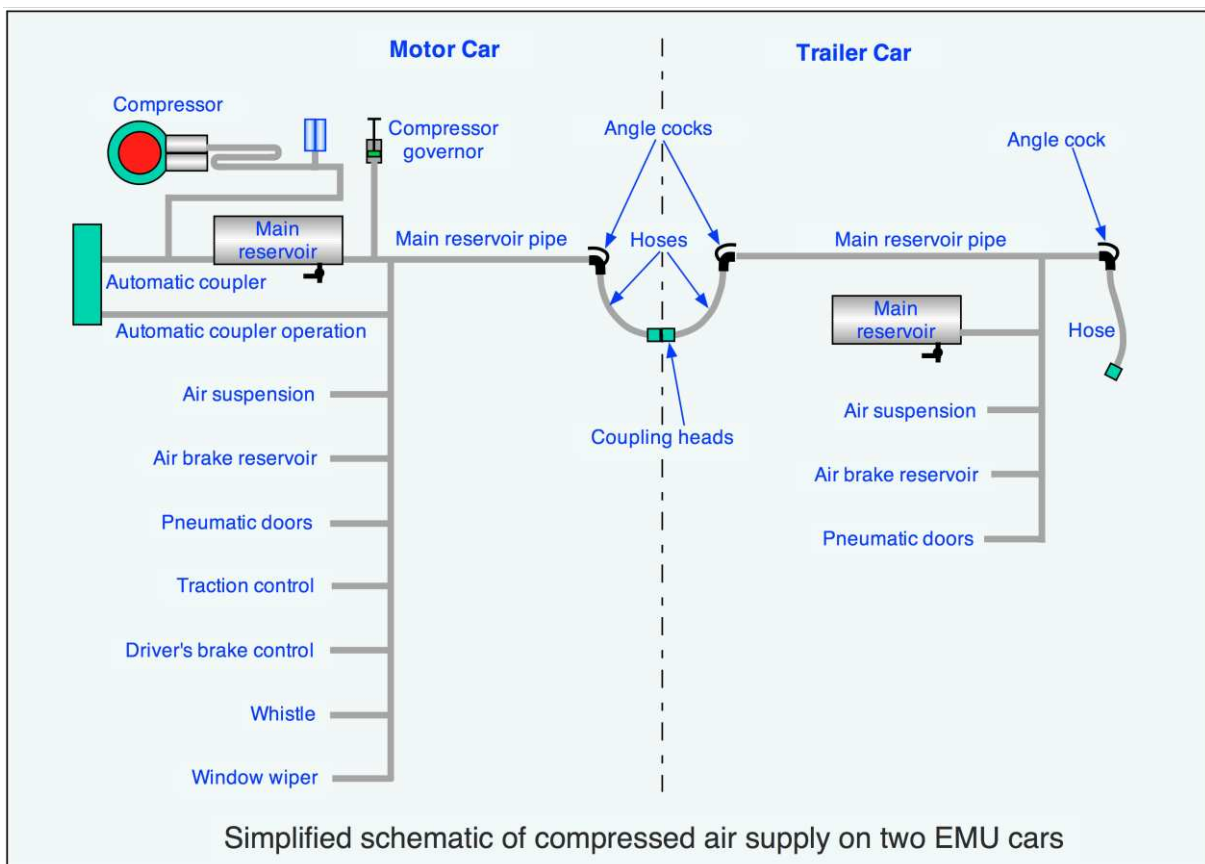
Motor Car

Trailer Car

Compressor

Compressor governor

Angle cocks

Angle cock

Main reservoir

Main reservoir pipe

Hoses

Main reservoir pipe

Automatic coupler

Main reservoir

Automatic coupler operation

Hose

Air suspension

Coupling heads

Air suspension

Air brake reservoir

Air brake reservoir

Pneumatic doors

Pneumatic doors

Traction control

Driver's brake control

Whistle

Window wiper

Simplified schematic of compressed air supply on two EMU cars